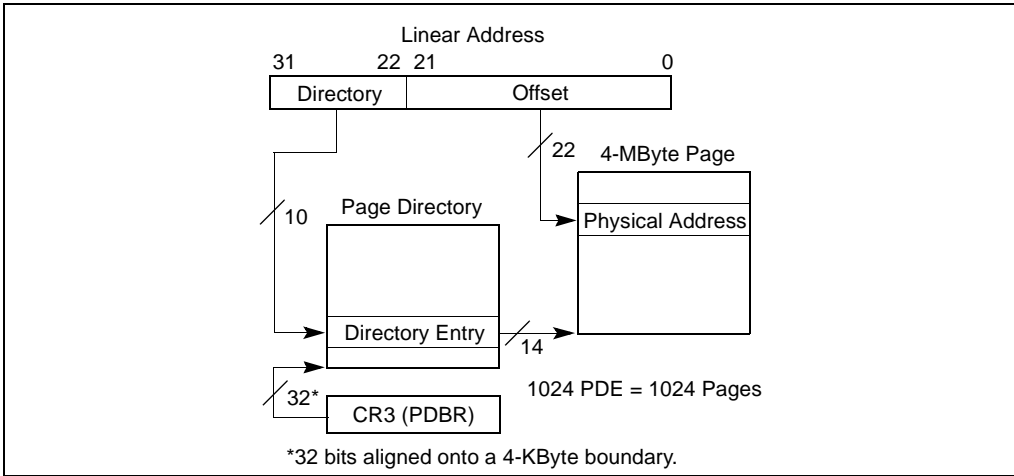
Linear Address

31 22 21 0

Directory

Offset

22

4-MByte Page

10

Page Directory

Physical Address

Directory Entry

14

32*

1024 PDE = 1024 Pages

CR3 (PDBR)

*32 bits aligned onto a 4-KByte boundary.